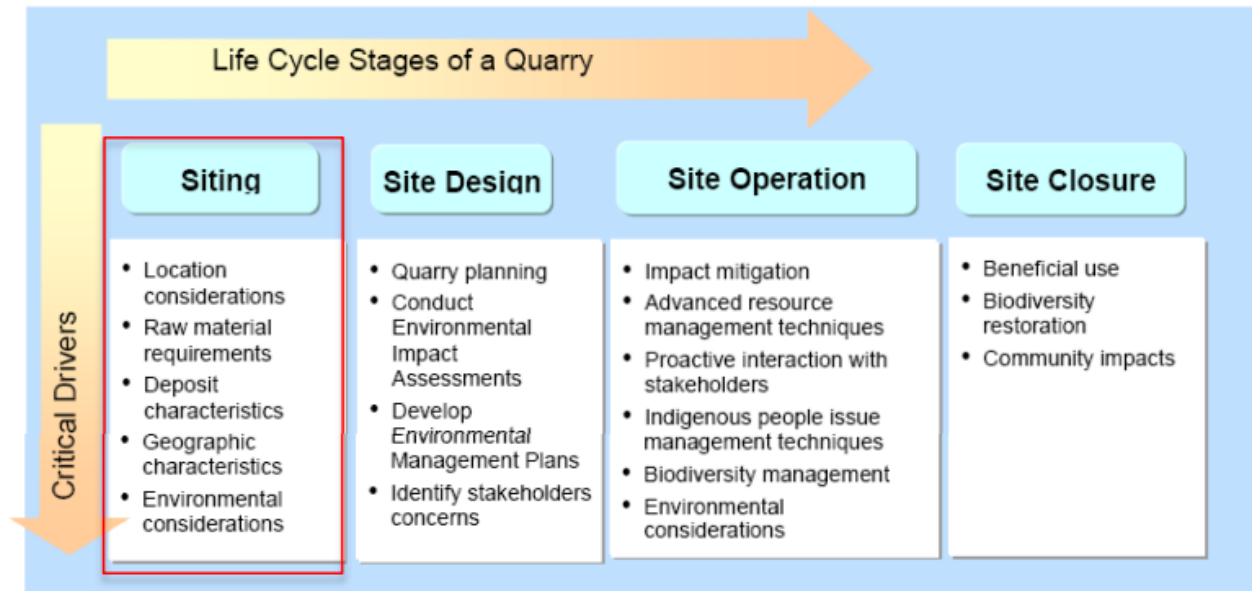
Life Cycle Stages of a Quarry

Critical Drivers

Siting

- Location considerations
- Raw material requirements
- Deposit characteristics
- Geographic characteristics
- Environmental considerations

Site Design

- Quarry planning
- Conduct Environmental Impact Assessments
- Develop *Environmental* Management Plans
- Identify stakeholders concerns

Site Operation

- Impact mitigation
- Advanced resource management techniques
- Proactive interaction with stakeholders
- Indigenous people issue management techniques
- Biodiversity management
- Environmental considerations

Site Closure

- Beneficial use
- Biodiversity restoration
- Community impacts